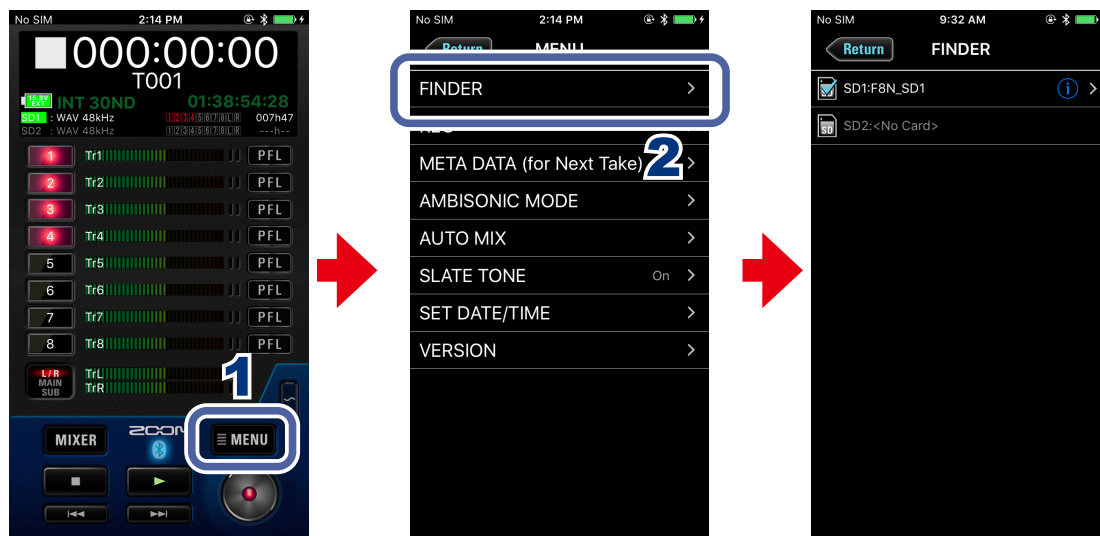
No SIM 2:14 PM

000:00:00
T001
15.8V EXT INT 30ND 01:38:54:28
SD1 : WAV 48kHz 12345678LR 007h47
SD2 : WAV 48kHz 12345678LR ---h--

1 Tr1 PFL
2 Tr2 PFL
3 Tr3 PFL
4 Tr4 PFL
5 Tr5 PFL
6 Tr6 PFL
7 Tr7 PFL
8 Tr8 PFL
L/R MAIN SUB TrL TrR

1

MIXER ZOOM ≡ MENU

No SIM 2:14 PM
Return MENU
FINDER >
REC
2
META DATA (for Next Take) >
AMBISONIC MODE >
AUTO MIX >
SLATE TONE On >
SET DATE/TIME >
VERSION >

No SIM 9:32 AM
Return FINDER
SD1:F8N_SD1 >
SD2:<No Card>